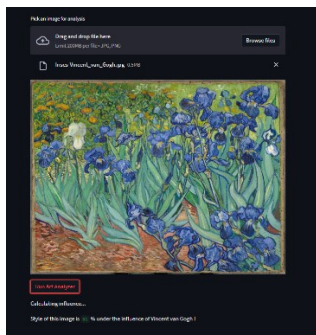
Pick an image for analysis

Drag and drop file here
Limit 200MB per file • JPG, PNG

Browse files

Irises-Vincent_van_Gogh.jpg 0.5MB

×

Use Art analyzer

Calculating influence...

Style of this image is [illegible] % under the influence of Vincent van Gogh!